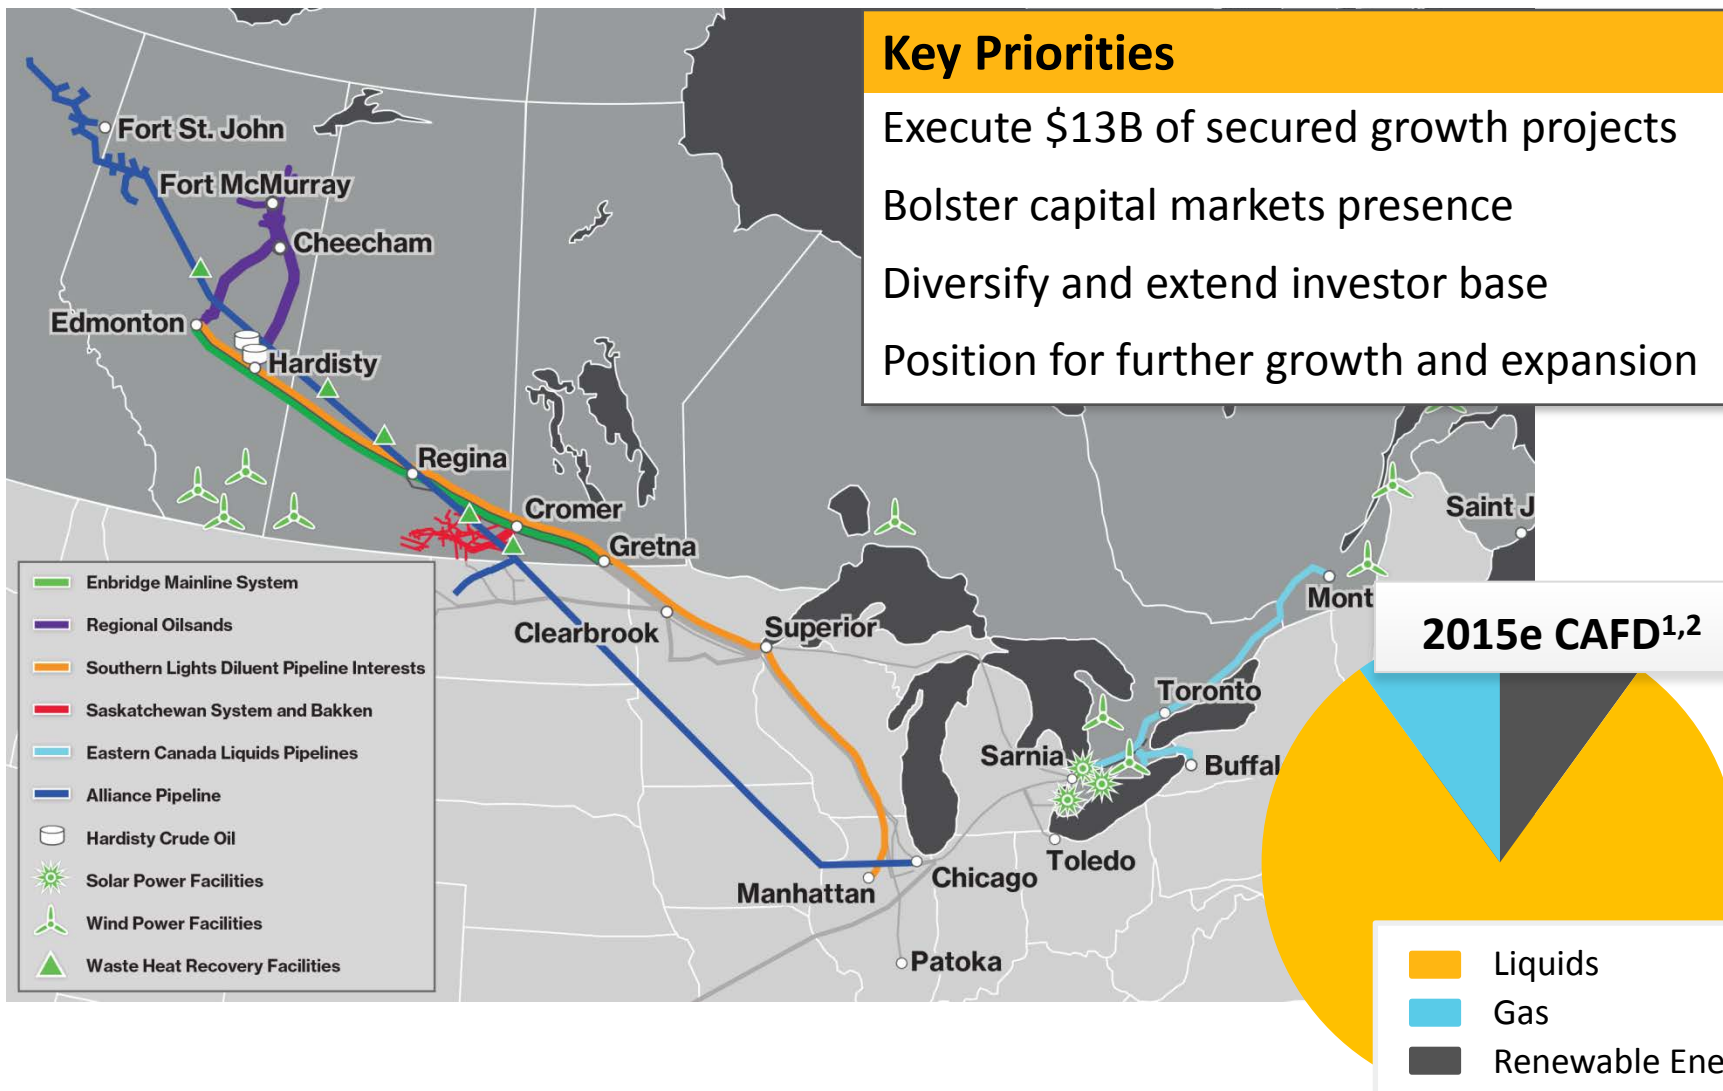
Key Priorities

Execute $13B of secured growth projects

Bolster capital markets presence

Diversify and extend investor base

Position for further growth and expansion

Fort St. John

Fort McMurray

Cheecham

Edmonton

Hardisty

Regina

Cromer

Gretna

Clearbrook

Superior

Saint J

Mont

Toronto

Sarnia

Buffal

Toledo

Chicago

Manhattan

Patoka

Enbridge Mainline System

Regional Oilsands

Southern Lights Diluent Pipeline Interests

Saskatchewan System and Bakken

Eastern Canada Liquids Pipelines

Alliance Pipeline

Hardisty Crude Oil

Solar Power Facilities

Wind Power Facilities

Waste Heat Recovery Facilities

2015e CAFD$^{1,2}$

Liquids

Gas

Renewable Ene